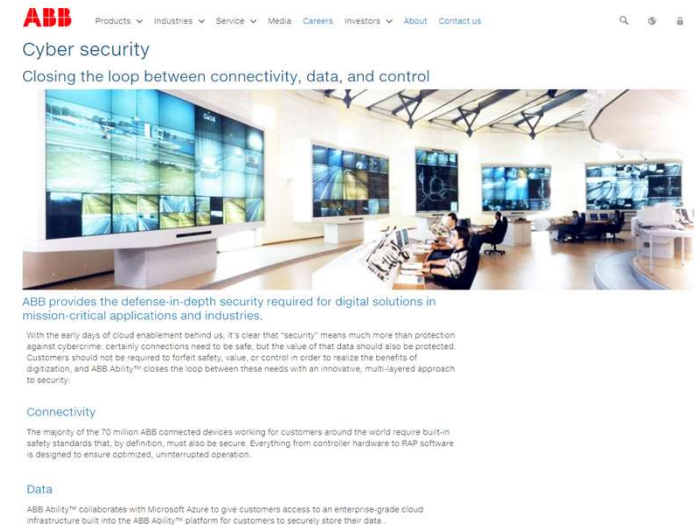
ABB Products Industries Service Media Careers Investors About Contact us

Cyber security

Closing the loop between connectivity, data, and control

ABB provides the defense-in-depth security required for digital solutions in mission-critical applications and industries.

With the early days of cloud enablement behind us, it's clear that "security" means much more than protection against cybercrime: certainly connections need to be safe, but the value of that data should also be protected. Customers should not be required to forfeit safety, value, or control in order to realize the benefits of digitization, and ABB Ability™ closes the loop between these needs with an innovative, multi-layered approach to security:

Connectivity

The majority of the 70 million ABB connected devices working for customers around the world require built-in safety standards that, by definition, must also be secure. Everything from controller hardware to RAP software is designed to ensure optimized, uninterrupted operation.

Data

ABB Ability™ collaborates with Microsoft Azure to give customers access to an enterprise-grade cloud infrastructure built into the ABB Ability™ platform for customers to securely store their data .